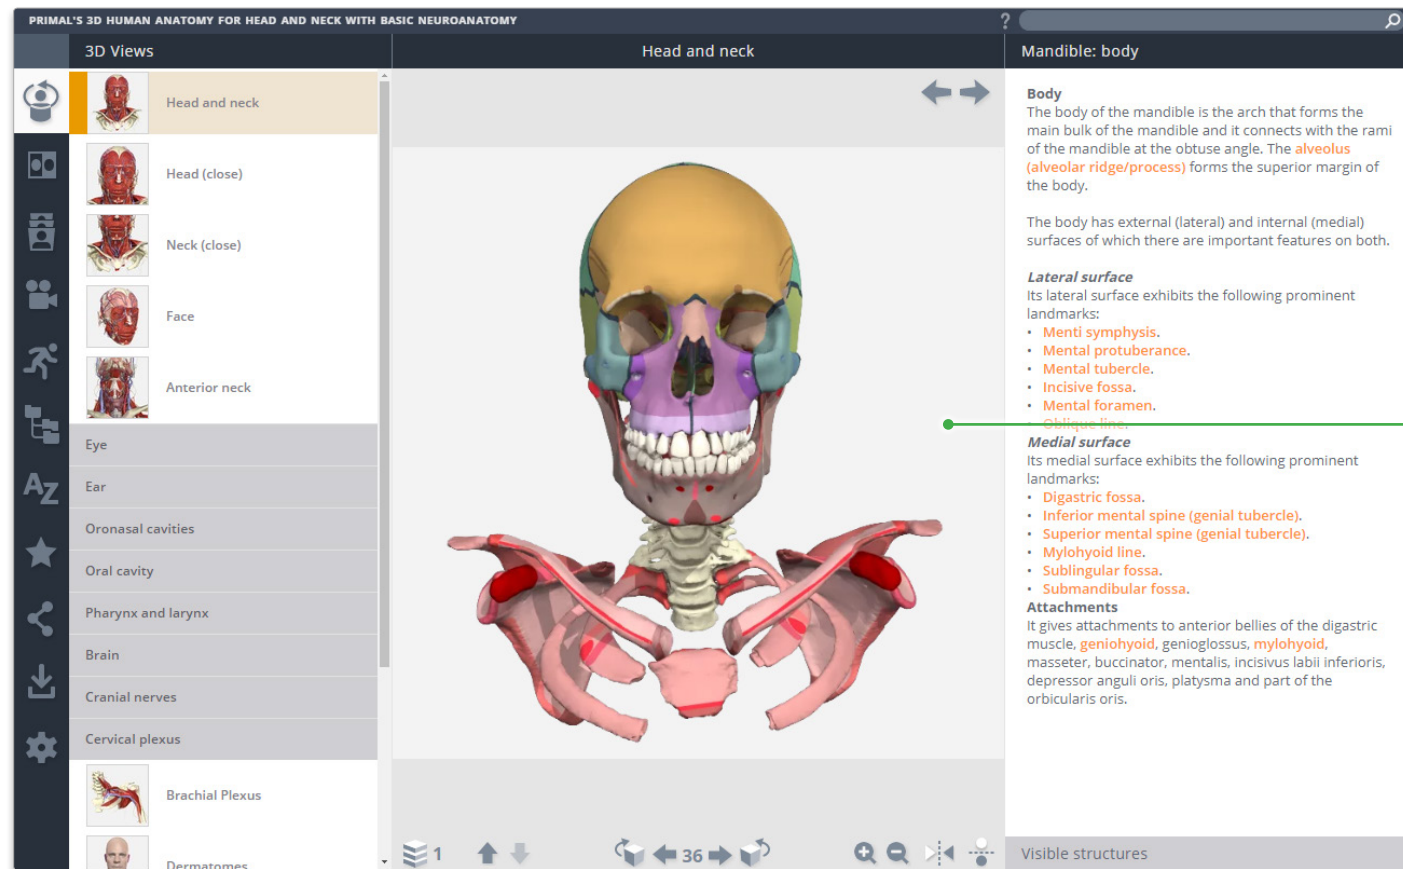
PRIMAL'S 3D HUMAN ANATOMY FOR HEAD AND NECK WITH BASIC NEUROANATOMY

?

3D Views

Head and neck

Head (close)

Neck (close)

Face

Anterior neck

Eye

Ear

Oronasal cavities

Oral cavity

Pharynx and larynx

Brain

Cranial nerves

Cervical plexus

Brachial Plexus

Dermatomes

Head and neck

1

36

Mandible: body

**Body**
The body of the mandible is the arch that forms the main bulk of the mandible and it connects with the rami of the mandible at the obtuse angle. The alveolus (alveolar ridge/process) forms the superior margin of the body.

The body has external (lateral) and internal (medial) surfaces of which there are important features on both.

*Lateral surface*
Its lateral surface exhibits the following prominent landmarks:
• Menti symphysis.
• Mental protuberance.
• Mental tubercle.
• Incisive fossa.
• Mental foramen.
• Oblique line.

*Medial surface*
Its medial surface exhibits the following prominent landmarks:
• Digastric fossa.
• Inferior mental spine (genial tubercle).
• Superior mental spine (genial tubercle).
• Mylohyoid line.
• Sublingual fossa.
• Submandibular fossa.

**Attachments**
It gives attachments to anterior bellies of the digastric muscle, geniohyoid, genioglossus, mylohyoid, masseter, buccinator, mentalis, incisivus labii inferioris, depressor anguli oris, platysma and part of the orbicularis oris.

Visible structures